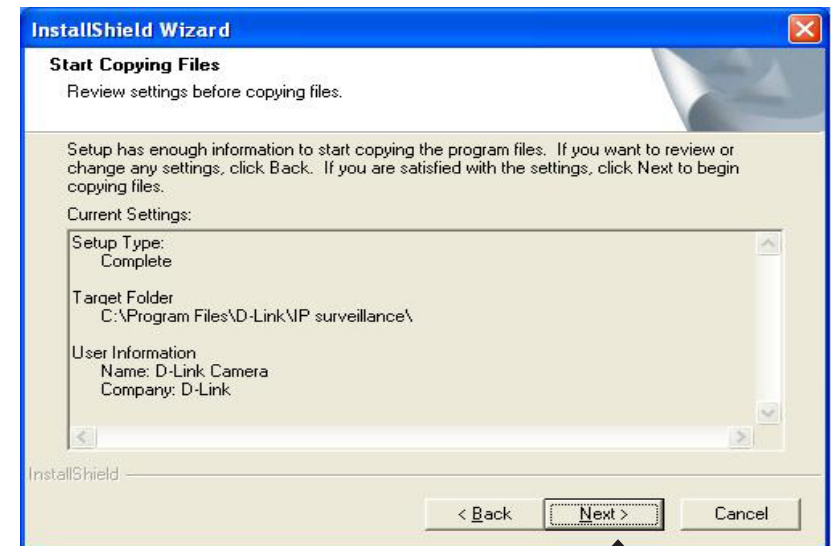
InstallShield Wizard

Start Copying Files

Review settings before copying files.

Setup has enough information to start copying the program files. If you want to review or change any settings, click Back. If you are satisfied with the settings, click Next to begin copying files.

Current Settings:

Setup Type:
Complete

Target Folder
C:\Program Files\D-Link\IP surveillance\

User Information
Name: D-Link Camera
Company: D-Link

InstallShield

< Back
Next >
Cancel